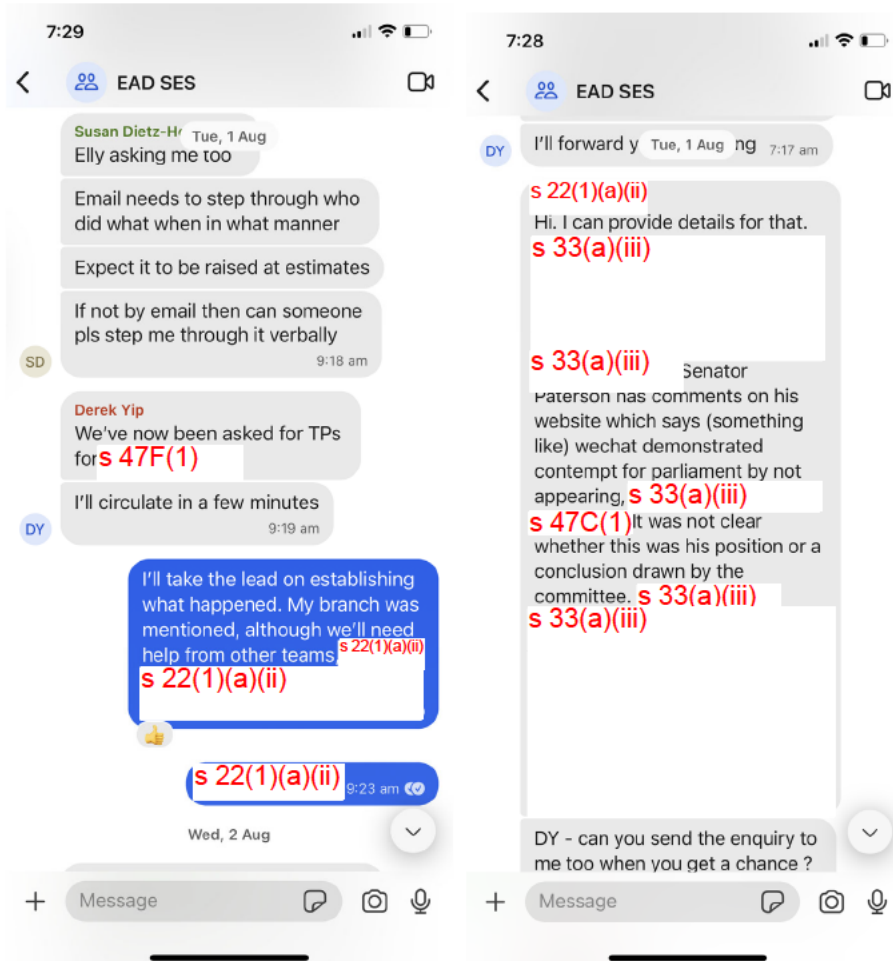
7:29

EAD SES

Susan Dietz-H Tue, 1 Aug
Elly asking me too

Email needs to step through who did what when in what manner

Expect it to be raised at estimates

If not by email then can someone pls step me through it verbally
9:18 am

SD

Derek Yip
We've now been asked for TPs for s 47F(1)

I'll circulate in a few minutes
9:19 am

DY

I'll take the lead on establishing what happened. My branch was mentioned, although we'll need help from other teams. s 22(1)(a)(ii)
s 22(1)(a)(ii)

s 22(1)(a)(ii) 9:23 am

Wed, 2 Aug

Message

7:28

EAD SES

DY

I'll forward y Tue, 1 Aug ng 7:17 am

s 22(1)(a)(ii)
Hi. I can provide details for that.
s 33(a)(iii)

s 33(a)(iii) Senator Paterson has comments on his website which says (something like) wechat demonstrated contempt for parliament by not appearing. s 33(a)(iii)
s 47C(1) It was not clear whether this was his position or a conclusion drawn by the committee. s 33(a)(iii)
s 33(a)(iii)

DY - can you send the enquiry to me too when you get a chance ?

Message